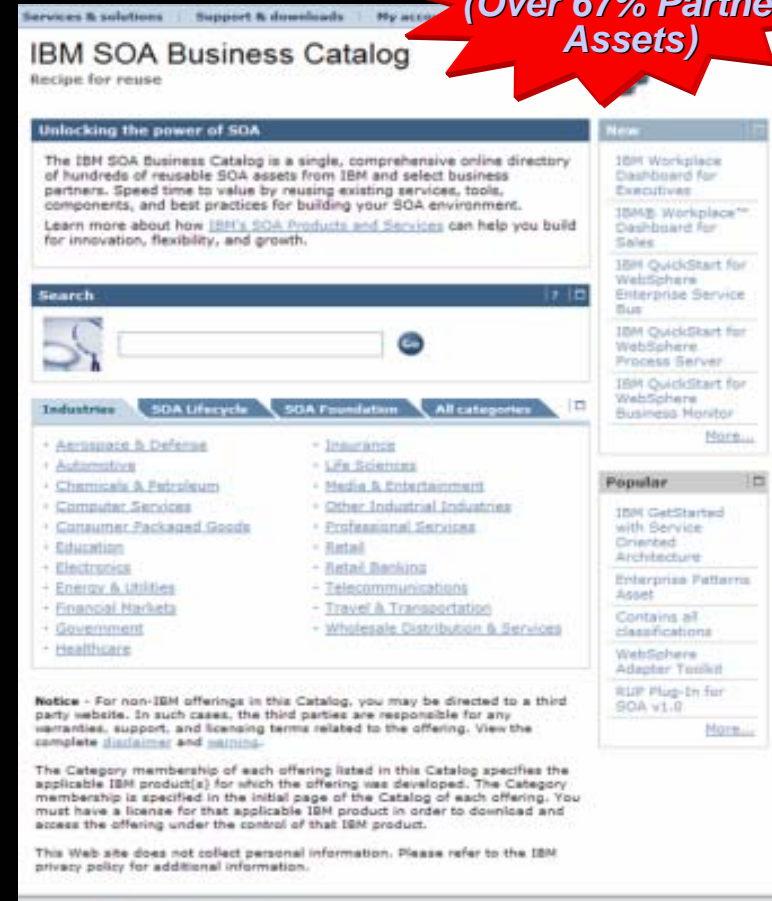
Services & solutions | Support & downloads | My acc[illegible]

(Over 67% Partne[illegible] Assets)

IBM SOA Business Catalog
Recipe for reuse

Unlocking the power of SOA

The IBM SOA Business Catalog is a single, comprehensive online directory of hundreds of reusable SOA assets from IBM and select business partners. Speed time to value by reusing existing services, tools, components, and best practices for building your SOA environment.

Learn more about how IBM's SOA Products and Services can help you build for innovation, flexibility, and growth.

Search

Go

Industries | SOA Lifecycle | SOA Foundation | All categories

- Aerospace & Defense
- Automotive
- Chemicals & Petroleum
- Computer Services
- Consumer Packaged Goods
- Education
- Electronics
- Energy & Utilities
- Financial Markets
- Government
- Healthcare

- Insurance
- Life Sciences
- Media & Entertainment
- Other Industrial Industries
- Professional Services
- Retail
- Retail Banking
- Telecommunications
- Travel & Transportation
- Wholesale Distribution & Services

Notice - For non-IBM offerings in this Catalog, you may be directed to a third party website. In such cases, the third parties are responsible for any warranties, support, and licensing terms related to the offering. View the complete disclaimer and warning.

The Category membership of each offering listed in this Catalog specifies the applicable IBM product(s) for which the offering was developed. The Category membership is specified in the initial page of the Catalog of each offering. You must have a license for that applicable IBM product in order to download and access the offering under the control of that IBM product.

This Web site does not collect personal information. Please refer to the IBM privacy policy for additional information.

New

IBM Workplace Dashboard for Executives
IBM® Workplace™ Dashboard for Sales
IBM QuickStart for WebSphere Enterprise Service Bus
IBM QuickStart for WebSphere Process Server
IBM QuickStart for WebSphere Business Monitor
More...

Popular

IBM GetStarted with Service Oriented Architecture
Enterprise Patterns Asset
Contains all classifications
WebSphere Adapter Toolkit
RUP Plug-In for SOA v1.0
More...